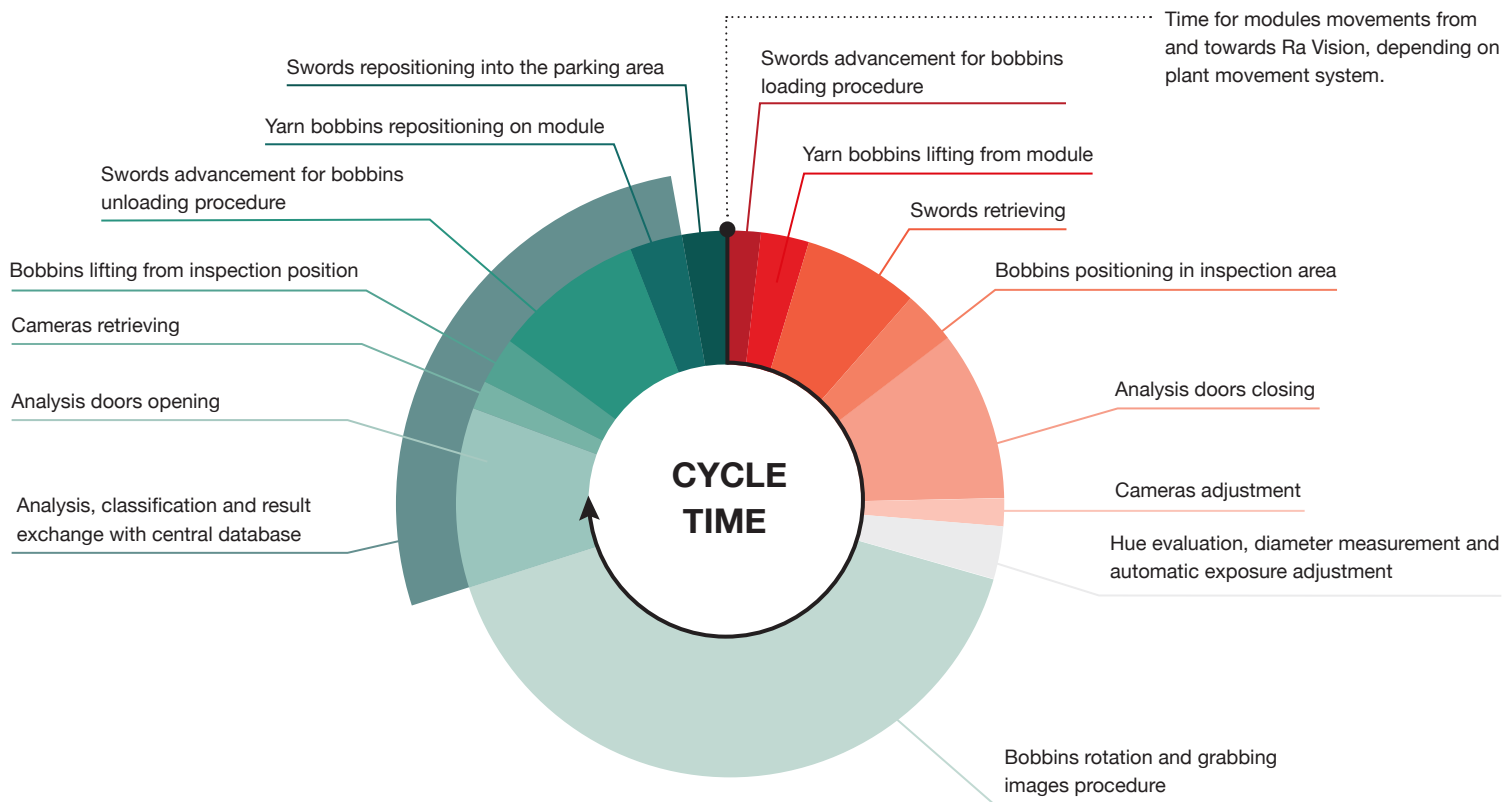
Time for modules movements from and towards Ra Vision, depending on plant movement system.

Swords repositioning into the parking area

Swords advancement for bobbins loading procedure

Yarn bobbins repositioning on module

Yarn bobbins lifting from module

Swords advancement for bobbins unloading procedure

Swords retrieving

Bobbins lifting from inspection position

Bobbins positioning in inspection area

Cameras retrieving

Analysis doors opening

Analysis doors closing

Analysis, classification and result exchange with central database

CYCLE TIME

Cameras adjustment

Hue evaluation, diameter measurement and automatic exposure adjustment

Bobbins rotation and grabbing images procedure